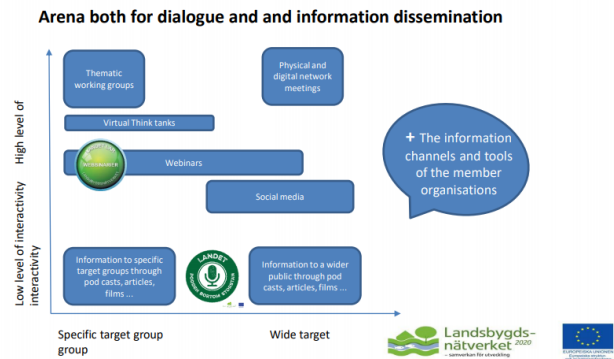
Arena both for dialogue and and information dissemination

High level of interactivity

Low level of interactivity

Thematic working groups

Physical and digital network meetings

Virtual Think tanks

Webinars

Social media

+ The information channels and tools of the member organisations

Information to specific target groups through pod casts, articles, films ...

LANDET

Information to a wider public through pod casts, articles, films ...

Specific target group group

Wide target

Landsbygds-nätverket 2020 – samverkan för utveckling

EUROPEISKA UNIONEN